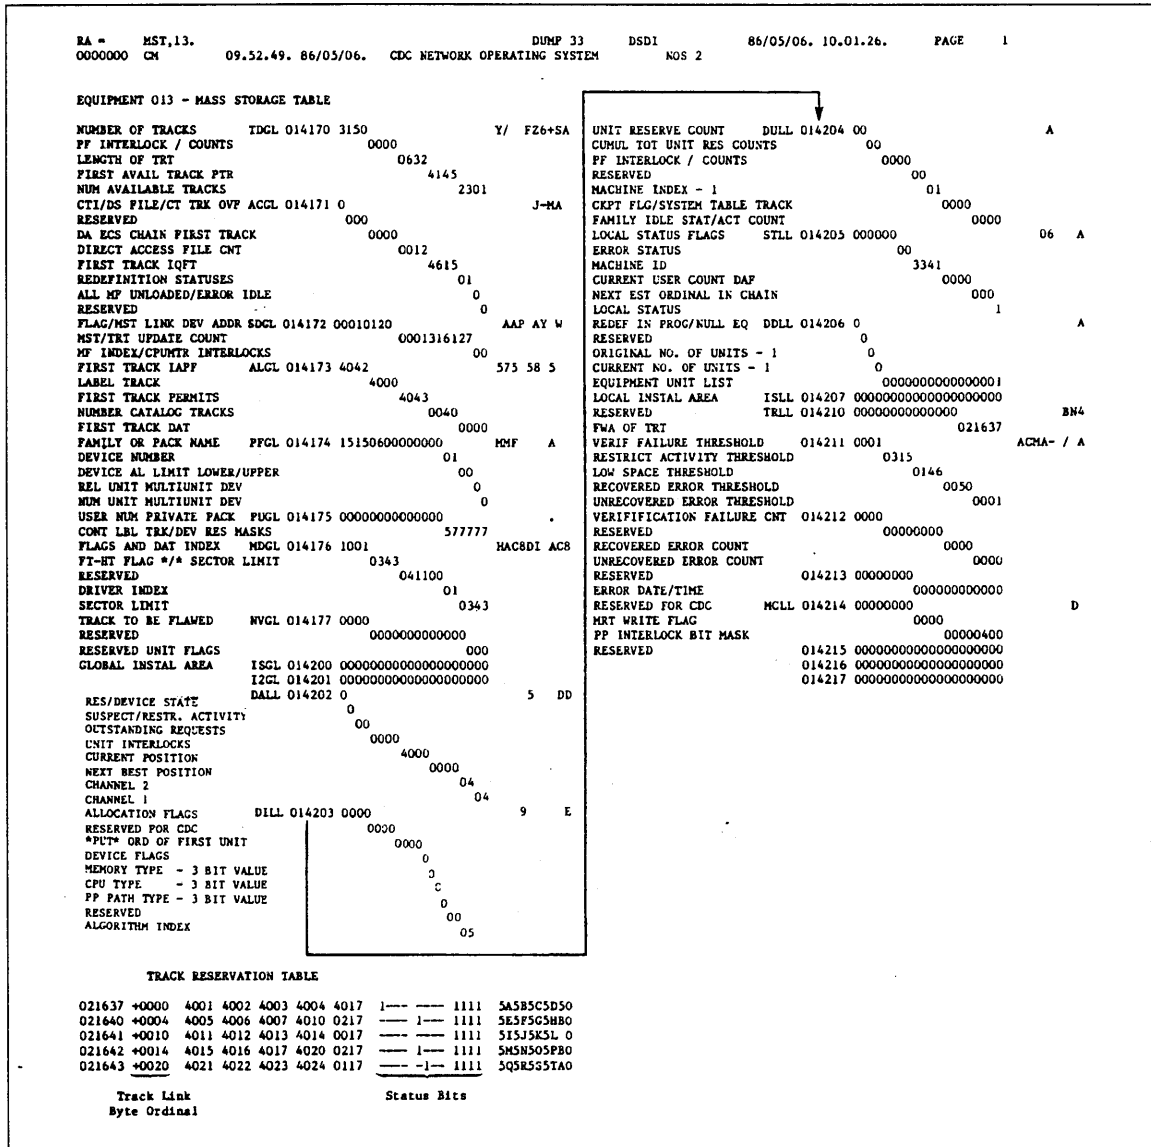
RA = MST,13. DUMP 33 DSDI 86/05/06. 10.01.26. PAGE 1
0000000 CM 09.52.49. 86/05/06. CDC NETWORK OPERATING SYSTEM NOS 2

EQUIPMENT 013 - MASS STORAGE TABLE

NUMBER OF TRACKS TDGL 014170 3150 Y/ FZ6+SA
PF INTERLOCK / COUNTS 0000
LENGTH OF TRT 0632
FIRST AVAIL TRACK PTR 4145
NUM AVAILABLE TRACKS 2301
CTI/DS FILE/CT TRK OVF ACGL 014171 0 J-MA
RESERVED 000
DA ECS CHAIN FIRST TRACK 0000
DIRECT ACCESS FILE CNT 0012
FIRST TRACK IQFT 4615
REDEFINITION STATUSES 01
ALL MF UNLOADED/ERROR IDLE 0
RESERVED 0
FLAG/MST LINK DEV ADDR SDGL 014172 00010120 AAP AY W
MST/TRT UPDATE COUNT 0001316127
MF INDEX/CPUMTR INTERLOCKS 00
FIRST TRACK IAPF ALGL 014173 4042 575 58 5
LABEL TRACK 4000
FIRST TRACK PERMITS 4043
NUMBER CATALOG TRACKS 0040
FIRST TRACK DAT 0000
FAMILY OR PACK NAME PFGL 014174 15150600000000 MMF A
DEVICE NUMBER 01
DEVICE AL LIMIT LOWER/UPPER 00
REL UNIT MULTIUNIT DEV 0
NUM UNIT MULTIUNIT DEV 0
USER NUM PRIVATE PACK PUGL 014175 00000000000000 .
CONT LBL TRK/DEV RES MASKS 577777
FLAGS AND DAT INDEX MDGL 014176 1001 HAC8DI AC8
FT-HT FLAG */* SECTOR LIMIT 0343
RESERVED 041100
DRIVER INDEX 01
SECTOR LIMIT 0343
TRACK TO BE FLAWED NVGL 014177 0000
RESERVED 0000000000000
RESERVED UNIT FLAGS 000
GLOBAL INSTAL AREA ISGL 014200 00000000000000000000
I2GL 014201 00000000000000000000
DALL 014202 0 5 DD
RES/DEVICE STATE 0
SUSPECT/RESTR. ACTIVITY 00
OUTSTANDING REQUESTS 0000
UNIT INTERLOCKS 4000
CURRENT POSITION 0000
NEXT BEST POSITION 04
CHANNEL 2 04
CHANNEL 1
ALLOCATION FLAGS DILL 014203 0000 9 E
RESERVED FOR CDC 0000
*PUT* ORD OF FIRST UNIT 0000
DEVICE FLAGS 0
MEMORY TYPE - 3 BIT VALUE 0
CPU TYPE - 3 BIT VALUE 0
PP PATH TYPE - 3 BIT VALUE 0
RESERVED 00
ALGORITHM INDEX 05

UNIT RESERVE COUNT DULL 014204 00 A
CUMUL TOT UNIT RES COUNTS 00
PF INTERLOCK / COUNTS 0000
RESERVED 00
MACHINE INDEX - 1 01
CKPT FLG/SYSTEM TABLE TRACK 0000
FAMILY IDLE STAT/ACT COUNT 0000
LOCAL STATUS FLAGS STLL 014205 000000 06 A
ERROR STATUS 00
MACHINE ID 3341
CURRENT USER COUNT DAF 0000
NEXT EST ORDINAL IN CHAIN 000
LOCAL STATUS 1
REDEF IN PROG/NULL EQ DDLL 014206 0 A
RESERVED 0
ORIGINAL NO. OF UNITS - 1 0
CURRENT NO. OF UNITS - 1 0
EQUIPMENT UNIT LIST 0000000000000001
LOCAL INSTAL AREA ISLL 014207 00000000000000000000
RESERVED TRLL 014210 00000000000000 BN4
FWA OF TRT 021637
VERIF FAILURE THRESHOLD 014211 0001 ACMA- / A
RESTRICT ACTIVITY THRESHOLD 0315
LOW SPACE THRESHOLD 0146
RECOVERED ERROR THRESHOLD 0050
UNRECOVERED ERROR THRESHOLD 0001
VERIFICATION FAILURE CNT 014212 0000
RESERVED 00000000
RECOVERED ERROR COUNT 0000
UNRECOVERED ERROR COUNT 0000
RESERVED 014213 00000000
ERROR DATE/TIME 000000000000
RESERVED FOR CDC MCLL 014214 00000000 D
MRT WRITE FLAG 0000
PP INTERLOCK BIT MASK 00000400
RESERVED 014215 00000000000000000000
014216 00000000000000000000
014217 00000000000000000000

TRACK RESERVATION TABLE

021637 +0000 4001 4002 4003 4004 4017 1--- ---- 1111 5A5B5C5D50
021640 +0004 4005 4006 4007 4010 0217 ---- 1--- 1111 5E5F5G5H80
021641 +0010 4011 4012 4013 4014 0017 ---- ---- 1111 5I5J5K5L 0
021642 +0014 4015 4016 4017 4020 0217 ---- 1--- 1111 5M5N5O5P80
021643 +0020 4021 4022 4023 4024 0117 ---- -1-- 1111 5Q5R5S5TA0

Track Link
Byte Ordinal

Status Bits